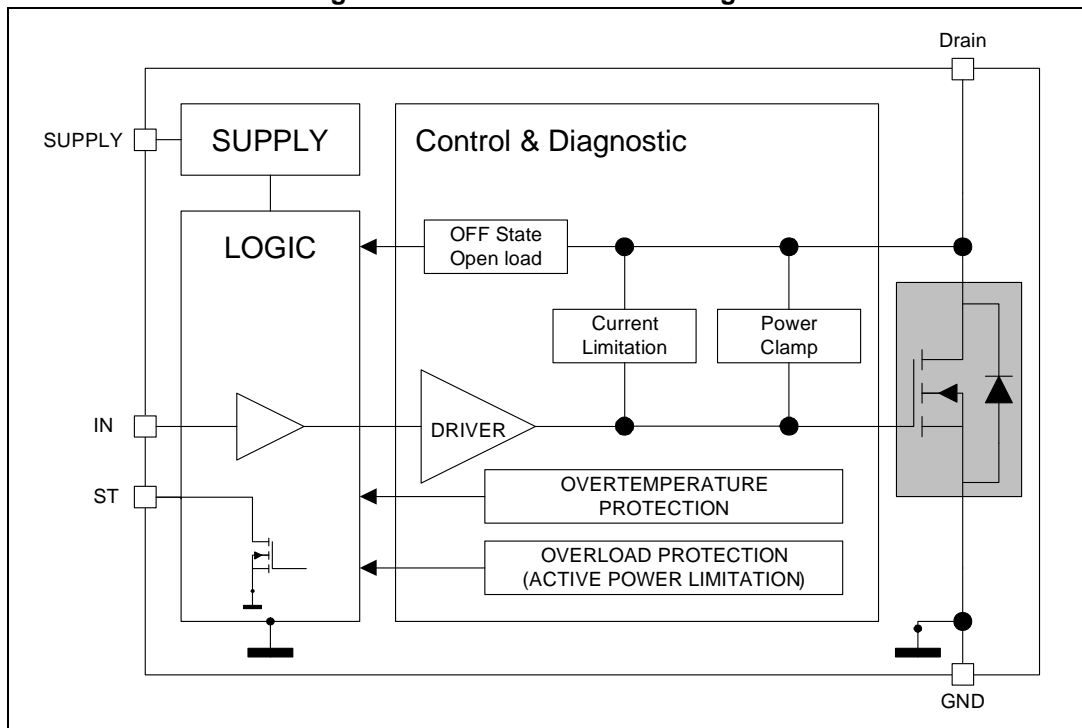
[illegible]

Drain

SUPPLY

SUPPLY

Control & Diagnostic

LOGIC

OFF State
Open load

Current
Limitation

Power
Clamp

IN

DRIVER

ST

OVERTEMPERATURE
PROTECTION

OVERLOAD PROTECTION
(ACTIVE POWER LIMITATION)

GND